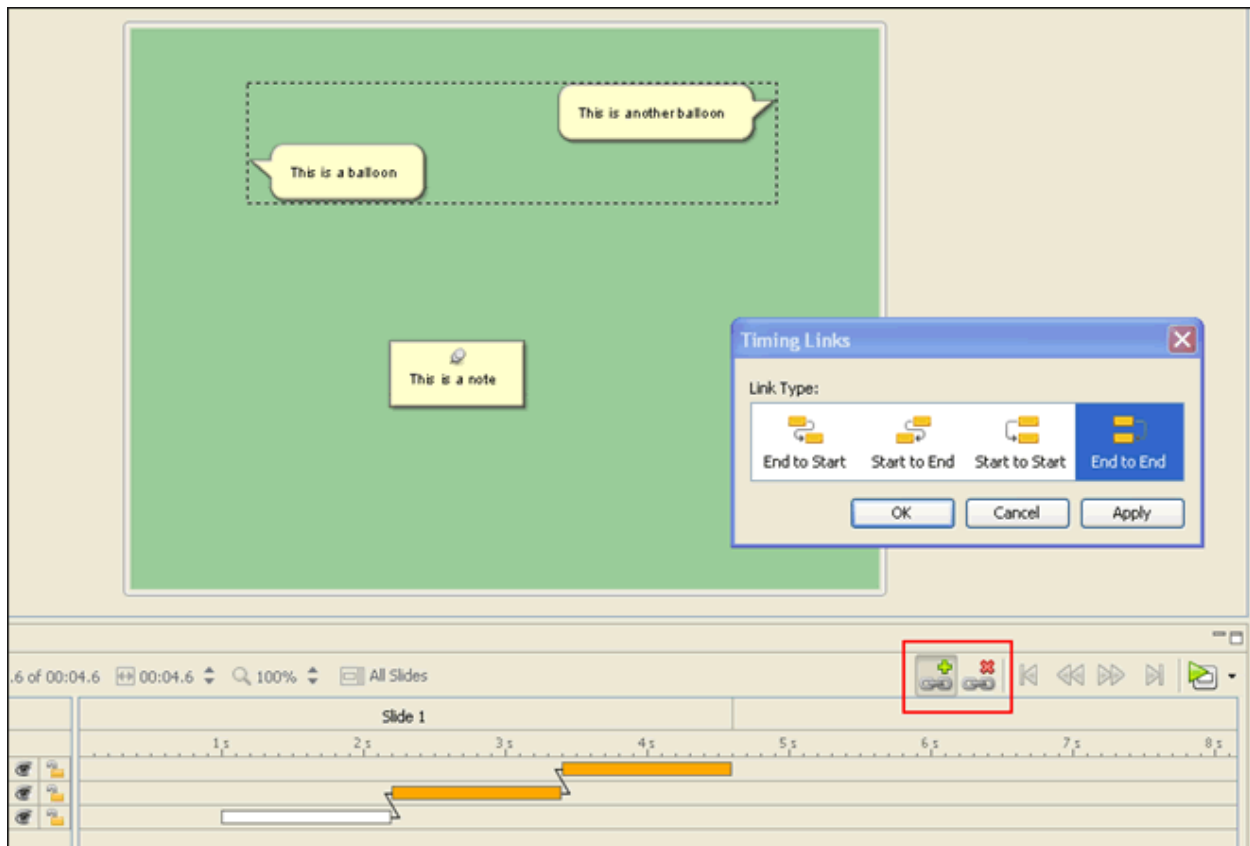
This is another balloon

This is a balloon

This is a note

Timing Links

Link Type:

End to Start
Start to End
Start to Start
End to End

OK
Cancel
Apply

.6 of 00:04.6
00:04.6
100%
All Slides

Slide 1

1 s
2 s
3 s
4 s
5 s
6 s
7 s
8 s